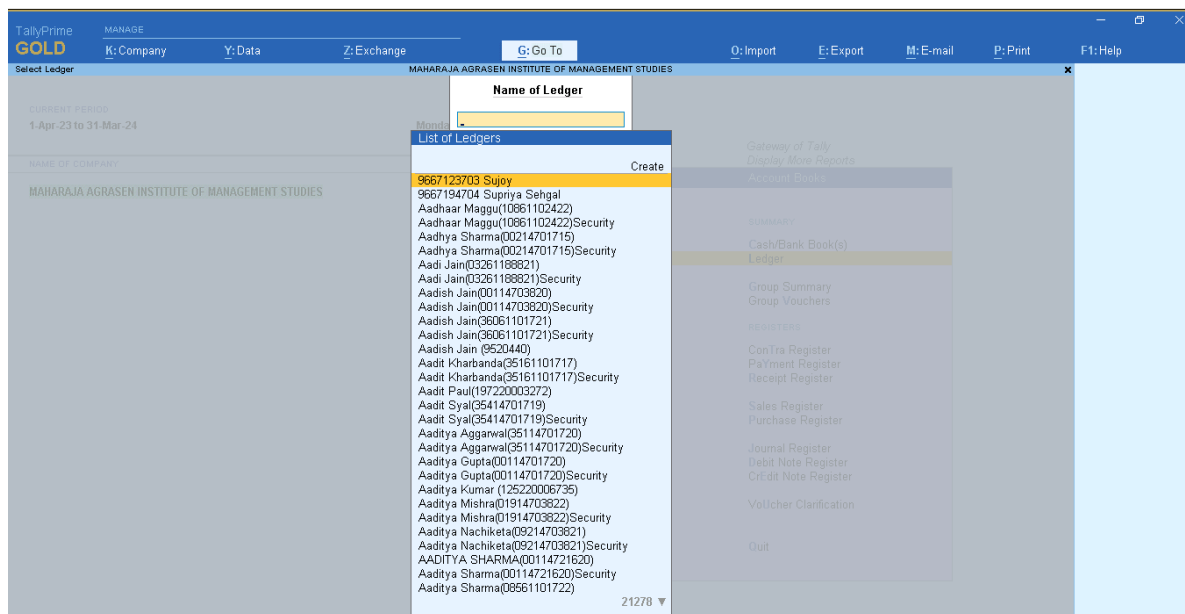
TallyPrime GOLD
MANAGE
K: Company Y: Data Z: Exchange G: Go To O: Import E: Export M: E-mail P: Print F1: Help

Select Ledger
MAHARAJA AGRASEN INSTITUTE OF MANAGEMENT STUDIES

CURRENT PERIOD
1-Apr-23 to 31-Mar-24

NAME OF COMPANY
MAHARAJA AGRASEN INSTITUTE OF MANAGEMENT STUDIES

Name of Ledger

List of Ledgers
Create
9667123703 Sujoy
9667194704 Supriya Sehgal
Aadhaar Maggu(10861102422)
Aadhaar Maggu(10861102422)Security
Aadhya Sharma(00214701715)
Aadhya Sharma(00214701715)Security
Aadi Jain(03261188821)
Aadi Jain(03261188821)Security
Aadish Jain(00114703820)
Aadish Jain(00114703820)Security
Aadish Jain(36061101721)
Aadish Jain(36061101721)Security
Aadish Jain (9520440)
Aadit Kharbanda(35161101717)
Aadit Kharbanda(35161101717)Security
Aadit Paul(197220003272)
Aadit Syal(35414701719)
Aadit Syal(35414701719)Security
Aaditya Aggarwal(35114701720)
Aaditya Aggarwal(35114701720)Security
Aaditya Gupta(00114701720)
Aaditya Gupta(00114701720)Security
Aaditya Kumar (125220006735)
Aaditya Mishra(01914703822)
Aaditya Mishra(01914703822)Security
Aaditya Nachiketa(09214703821)
Aaditya Nachiketa(09214703821)Security
AADITYA SHARMA(00114721620)
Aaditya Sharma(00114721620)Security
Aaditya Sharma(08561101722)
21278

Gateway of Tally
Display More Reports
Account Books
SUMMARY
Cash/Bank Book(s)
Ledger
Group Summary
Group Vouchers
REGISTERS
ConTra Register
PaYment Register
Receipt Register
Sales Register
Purchase Register
Journal Register
Debit Note Register
CrEdit Note Register
VoUcher Clarification
Quit